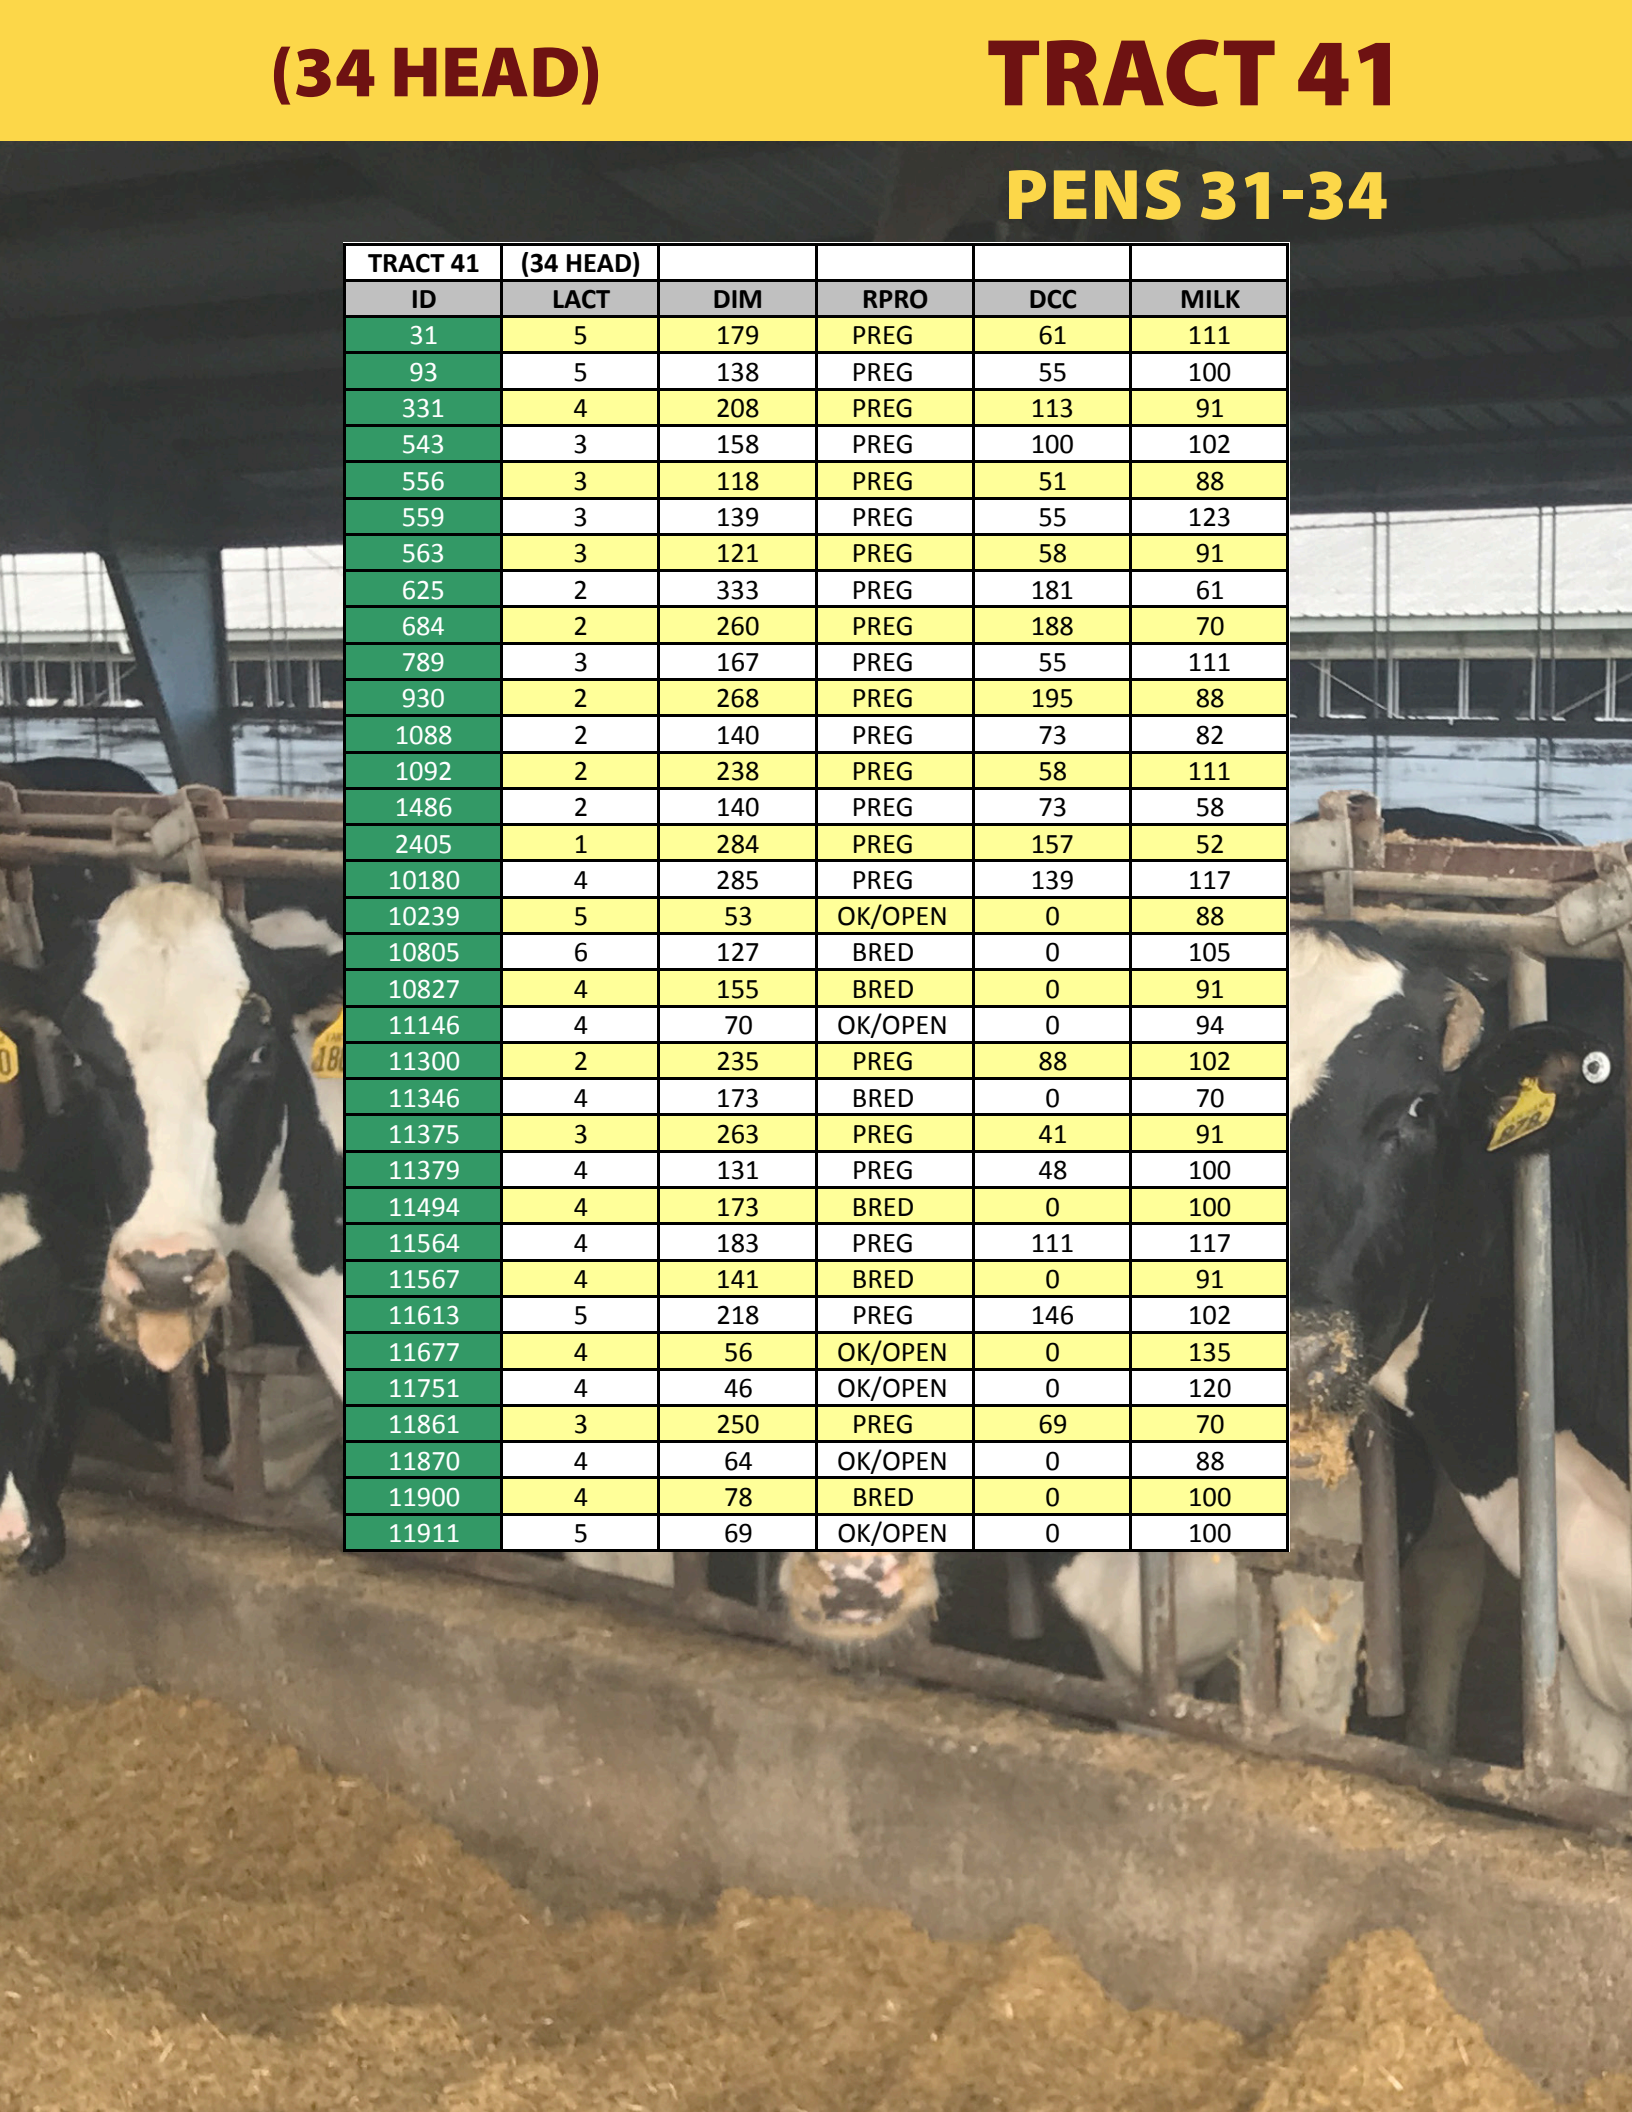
(34 HEAD)

TRACT 41

PENS 31-34

| TRACT 41 | (34 HEAD) | | | | |
|---|---|---|---|---|---|
| ID | LACT | DIM | RPRO | DCC | MILK |
| 31 | 5 | 179 | PREG | 61 | 111 |
| 93 | 5 | 138 | PREG | 55 | 100 |
| 331 | 4 | 208 | PREG | 113 | 91 |
| 543 | 3 | 158 | PREG | 100 | 102 |
| 556 | 3 | 118 | PREG | 51 | 88 |
| 559 | 3 | 139 | PREG | 55 | 123 |
| 563 | 3 | 121 | PREG | 58 | 91 |
| 625 | 2 | 333 | PREG | 181 | 61 |
| 684 | 2 | 260 | PREG | 188 | 70 |
| 789 | 3 | 167 | PREG | 55 | 111 |
| 930 | 2 | 268 | PREG | 195 | 88 |
| 1088 | 2 | 140 | PREG | 73 | 82 |
| 1092 | 2 | 238 | PREG | 58 | 111 |
| 1486 | 2 | 140 | PREG | 73 | 58 |
| 2405 | 1 | 284 | PREG | 157 | 52 |
| 10180 | 4 | 285 | PREG | 139 | 117 |
| 10239 | 5 | 53 | OK/OPEN | 0 | 88 |
| 10805 | 6 | 127 | BRED | 0 | 105 |
| 10827 | 4 | 155 | BRED | 0 | 91 |
| 11146 | 4 | 70 | OK/OPEN | 0 | 94 |
| 11300 | 2 | 235 | PREG | 88 | 102 |
| 11346 | 4 | 173 | BRED | 0 | 70 |
| 11375 | 3 | 263 | PREG | 41 | 91 |
| 11379 | 4 | 131 | PREG | 48 | 100 |
| 11494 | 4 | 173 | BRED | 0 | 100 |
| 11564 | 4 | 183 | PREG | 111 | 117 |
| 11567 | 4 | 141 | BRED | 0 | 91 |
| 11613 | 5 | 218 | PREG | 146 | 102 |
| 11677 | 4 | 56 | OK/OPEN | 0 | 135 |
| 11751 | 4 | 46 | OK/OPEN | 0 | 120 |
| 11861 | 3 | 250 | PREG | 69 | 70 |
| 11870 | 4 | 64 | OK/OPEN | 0 | 88 |
| 11900 | 4 | 78 | BRED | 0 | 100 |
| 11911 | 5 | 69 | OK/OPEN | 0 | 100 |